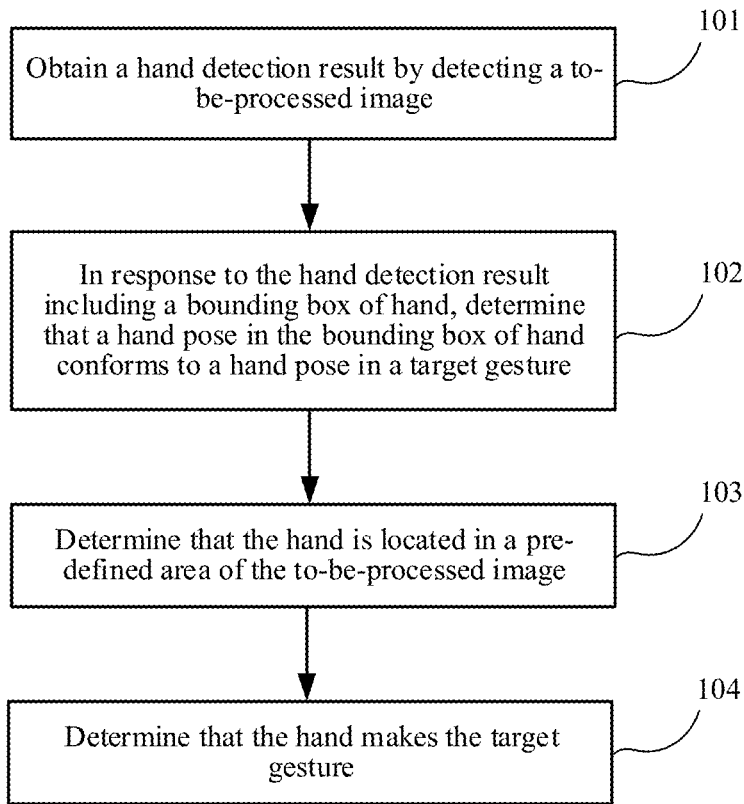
101

Obtain a hand detection result by detecting a to-be-processed image

102

In response to the hand detection result including a bounding box of hand, determine that a hand pose in the bounding box of hand conforms to a hand pose in a target gesture

103

Determine that the hand is located in a pre-defined area of the to-be-processed image

104

Determine that the hand makes the target gesture